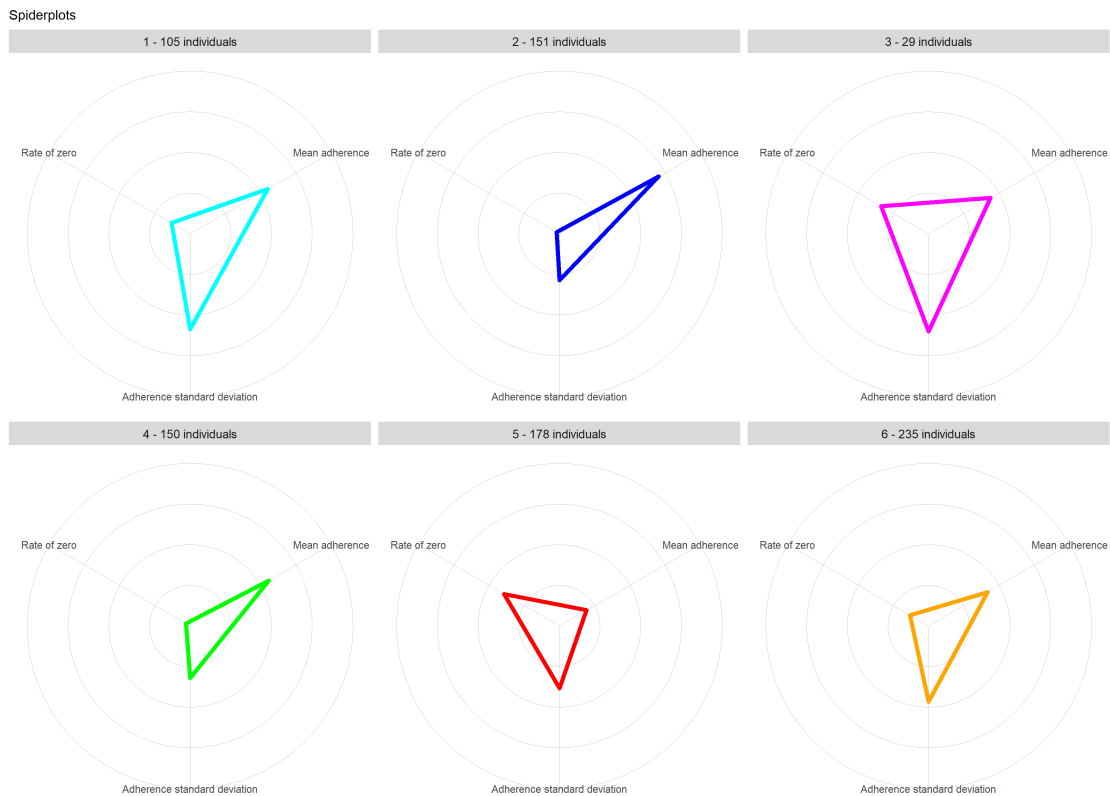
Spiderplots

1 - 105 individuals

Rate of zero

Mean adherence

Adherence standard deviation

2 - 151 individuals

Rate of zero

Mean adherence

Adherence standard deviation

3 - 29 individuals

Rate of zero

Mean adherence

Adherence standard deviation

4 - 150 individuals

Rate of zero

Mean adherence

Adherence standard deviation

5 - 178 individuals

Rate of zero

Mean adherence

Adherence standard deviation

6 - 235 individuals

Rate of zero

Mean adherence

Adherence standard deviation